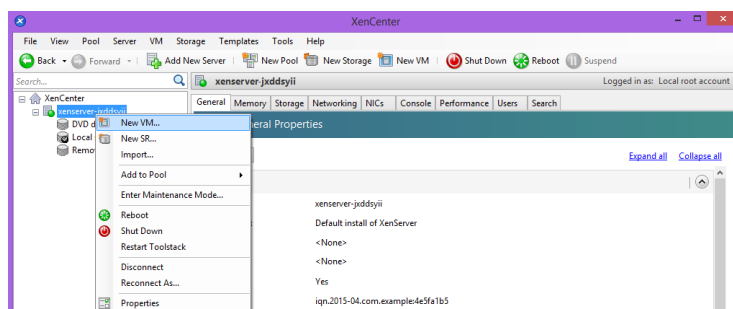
XenCenter

File View Pool Server VM Storage Templates Tools Help

Back Forward Add New Server New Pool New Storage New VM Shut Down Reboot Suspend

Search...

xenserver-jxddsyii

Logged in as: Local root account

XenCenter
xenserver-jxddsyii
DVD d
Local
Remo

General Memory Storage Networking NICs Console Performance Users Search

New VM...
New SR...
Import...
Add to Pool
Enter Maintenance Mode...
Reboot
Shut Down
Restart Toolstack
Disconnect
Reconnect As...
Properties

eneral Properties

Expand all Collapse all

xenserver-jxddsyii
Default install of XenServer
<None>
<None>
Yes
iqn.2015-04.com.example:4e5fa1b5